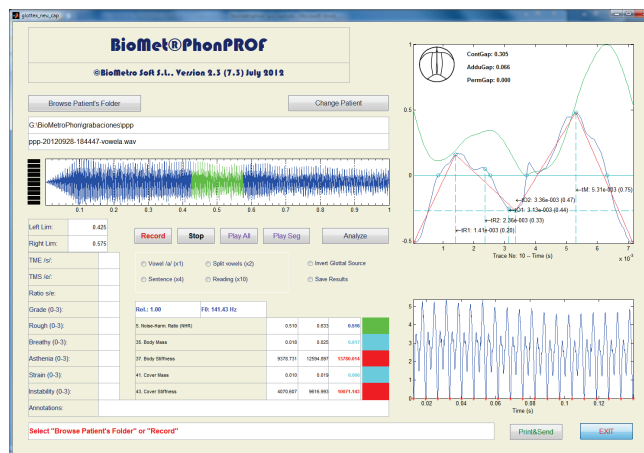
glottex_new_cap

BioMet®PhonPROF

©BioMetro Soft S.L.. Version 2.3 (7.3) July 2012

Browse Patient's Folder

Change Patient

G:\BioMetroPhon\grabaciones\ppp

ppp-20120928-184447-vowela.wav

0.1 0.2 0.3 0.4 0.5 0.6 0.7 0.8

Left Lim: 0.425

Right Lim: 0.575

Record

Stop

Play All

Play Seg

Analyze

TME /s/:

TMS /e/:

Ratio s/e:

Vowel /a/ (x1)

Split vowels (x2)

Invert Glottal Source

Sentence (x4)

Reading (x10)

Save Results

Grade (0-3):

Rough (0-3):

Breathy (0-3):

Asthenia (0-3):

Strain (0-3):

Instability (0-3):

Annotations:

Rel.: 1.00

F0: 141.43 Hz

| | | | |
|---|---|---|---|
| 5. Noise-Harm. Ratio (NHR) | 0.510 | 0.633 | 0.516 |
| 35. Body Mass | 0.018 | 0.025 | 0.017 |
| 37. Body Stiffness | 9370.731 | 12594.897 | 13706.614 |
| 41. Cover Mass | 0.010 | 0.019 | 0.006 |
| 43. Cover Stiffness | 4070.607 | 9816.993 | 10071.163 |

ContGap: 0.305

AdduGap: 0.066

PermGap: 0.000

tM: 5.31e-003 (0.75)

tO2: 3.36e-003 (0.47)

tO1: 3.13e-003 (0.44)

tR2: 2.36e-003 (0.33)

tR1: 1.41e-003 (0.20)

1 0.5 0 -0.5

1 2 3 4 5 6 7

x $10^{-3}$

Trace No: 10 -- Time (s)

0.02 0.04 0.06 0.08 0.1 0.12

Time (s)

Select "Browse Patient's Folder" or "Record"

Print&Send

EXIT